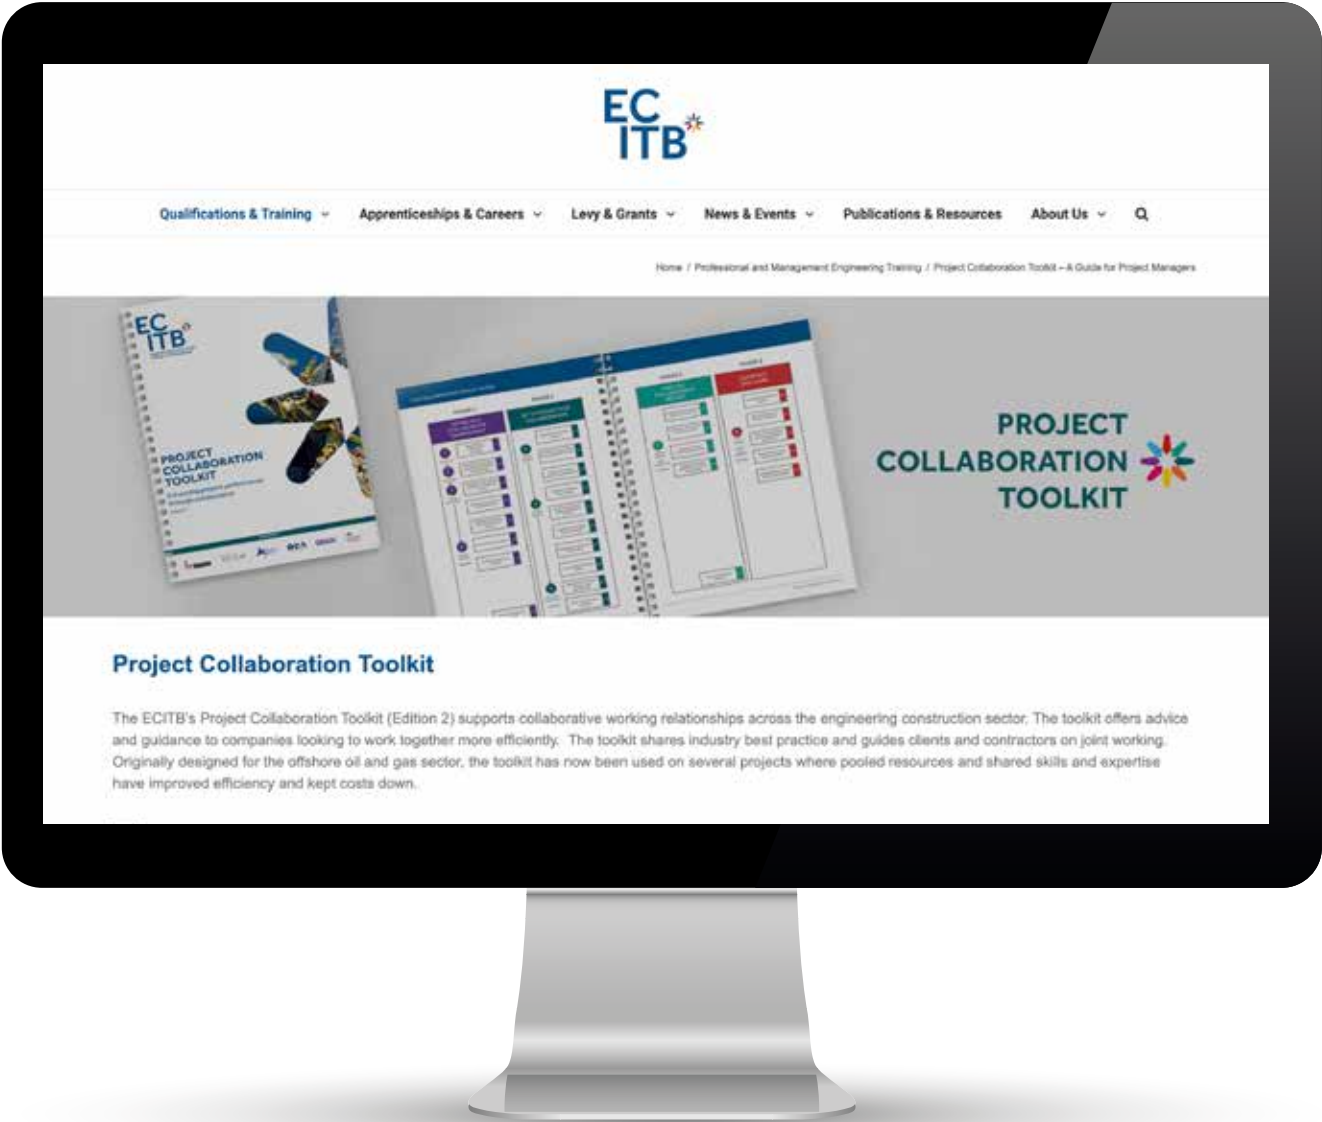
EC
ITB

Qualifications & Training Apprenticeships & Careers Levy & Grants News & Events Publications & Resources About Us

Home / Professional and Management Engineering Training / Project Collaboration Toolkit – A Guide for Project Managers

EC
ITB

PROJECT
COLLABORATION
TOOLKIT

PROJECT
COLLABORATION
TOOLKIT

Project Collaboration Toolkit

The ECITB's Project Collaboration Toolkit (Edition 2) supports collaborative working relationships across the engineering construction sector. The toolkit offers advice and guidance to companies looking to work together more efficiently. The toolkit shares industry best practice and guides clients and contractors on joint working. Originally designed for the offshore oil and gas sector, the toolkit has now been used on several projects where pooled resources and shared skills and expertise have improved efficiency and kept costs down.